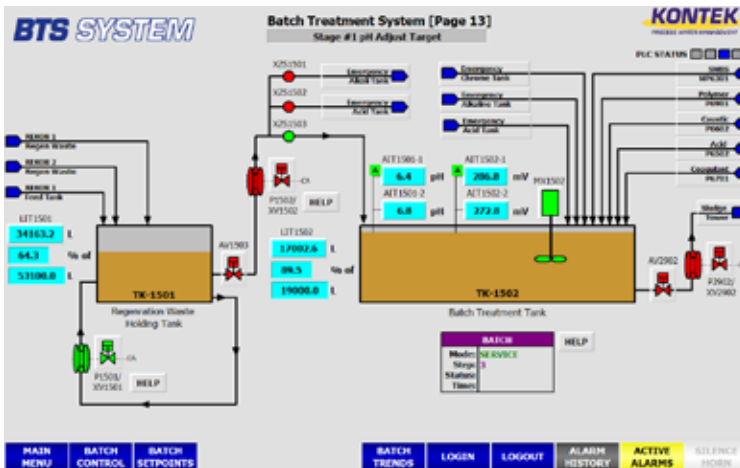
BTS SYSTEM

Batch Treatment System [Page 13]
Stage #1 pH Adjust Target

KONTEK
PROCESS SYSTEM ENGINEERING

PLC STATUS

REMOX 1 Regen Waste
REMOX 2 Regen Waste
REMOX 1 Feed Tank

LIT1501
34163.2 L
64.3 % of
53100.0 L

TK-1501
Regeneration Waste Holding Tank

AV1503

P1501/ XV1501
HELP

X2S1501
Emergency Alkali Tank
X2S1502
Emergency Acid Tank
X2S1503

P1502/ XV1502
HELP

LIT1502
17002.6 L
89.5 % of
19000.0 L

Emergency Chemical Tank
Emergency Alkaline Tank
Emergency Acid Tank

AIT1501-1
6.4 pH
AIT1501-2
6.8 pH
AIT1502-1
206.8 mV
AIT1502-2
272.8 mV

MX1502

TK-1502
Batch Treatment Tank

SNRS MPS301
Polymer PK801
Caustic PK802
Acid PK503
Coagulant PK701

Sludge Tower

AV2902
P2902/ XV2902

BATCH
Mode: SERVICE
Step: 3
Status:
Time:
HELP

MAIN MENU
BATCH CONTROL
BATCH SETPOINTS
BATCH TRENDS
LOGIN
LOGOUT
ALARM HISTORY
ACTIVE ALARMS
SILENCE HORN